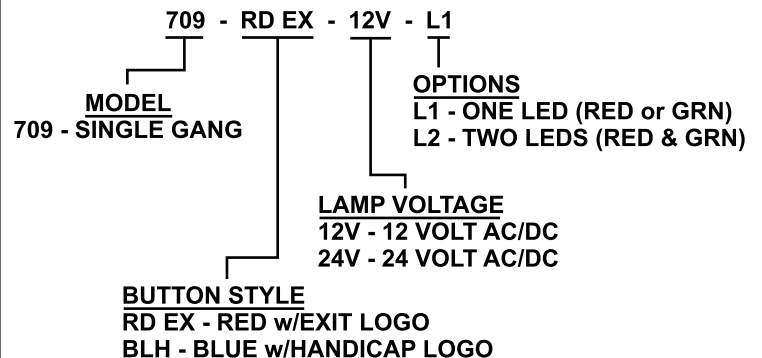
709 - RD EX - 12V - L1

OPTIONS
L1 - ONE LED (RED or GRN)
L2 - TWO LEDS (RED & GRN)

MODEL
709 - SINGLE GANG

LAMP VOLTAGE
12V - 12 VOLT AC/DC
24V - 24 VOLT AC/DC

BUTTON STYLE
RD EX - RED w/EXIT LOGO
BLH - BLUE w/HANDICAP LOGO